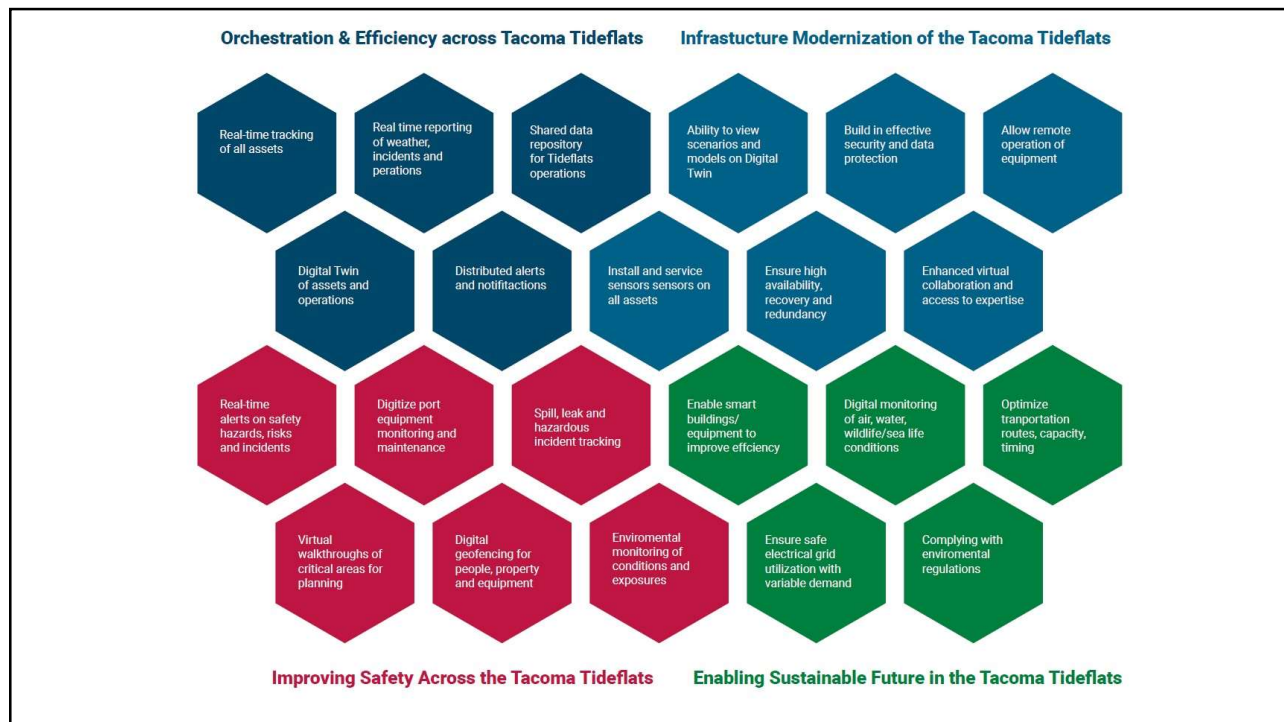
Orchestration & Efficiency across Tacoma Tideflats

Infrastucture Modernization of the Tacoma Tideflats

Real-time tracking of all assets

Real time reporting of weather, incidents and perations

Shared data repository for Tideflats operations

Ability to view scenarios and models on Digital Twin

Build in effective security and data protection

Allow remote operation of equipment

Digital Twin of assets and operations

Distributed alerts and notifitactions

Install and service sensors sensors on all assets

Ensure high availability, recovery and redundancy

Enhanced virtual collaboration and access to expertise

Real-time alerts on safety hazards, risks and incidents

Digitize port equipment monitoring and maintenance

Spill, leak and hazardous incident tracking

Enable smart buildings/ equipment to improve effciency

Digital monitoring of air, water, wildlife/sea life conditions

Optimize tranportation routes, capacity, timing

Virtual walkthroughs of critical areas for planning

Digital geofencing for people, property and equipment

Enviromental monitoring of conditions and exposures

Ensure safe electrical grid utilization with variable demand

Complying with enviromental regulations

Improving Safety Across the Tacoma Tideflats

Enabling Sustainable Future in the Tacoma Tideflats